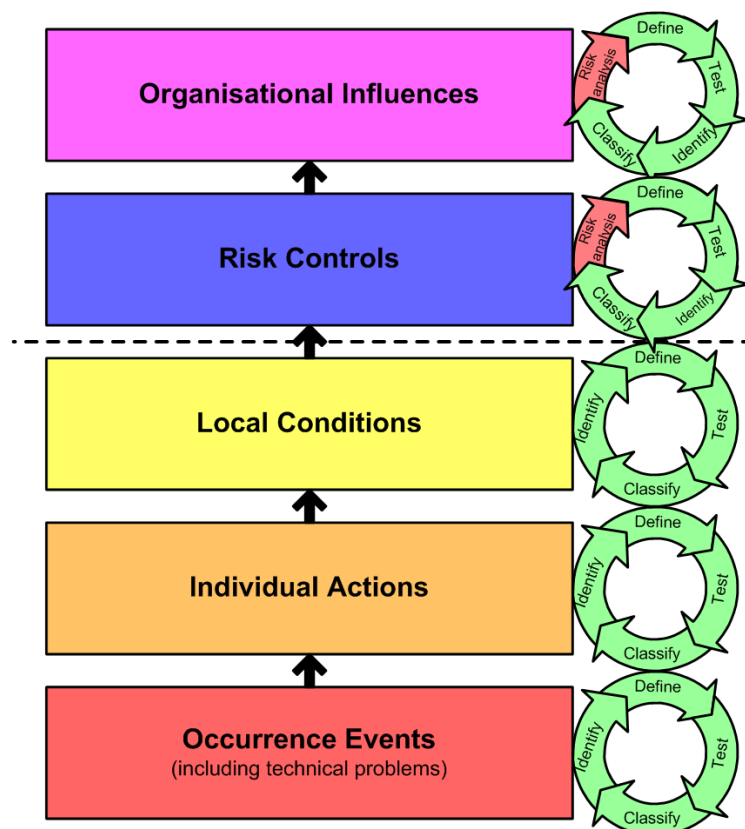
Organisational Influences

Define
Test
Identify
Classify
Risk analysis

Risk Controls

Define
Test
Identify
Classify
Risk analysis

Local Conditions

Define
Test
Classify
Identify

Individual Actions

Define
Test
Classify
Identify

Occurrence Events
(including technical problems)

Define
Test
Classify
Identify